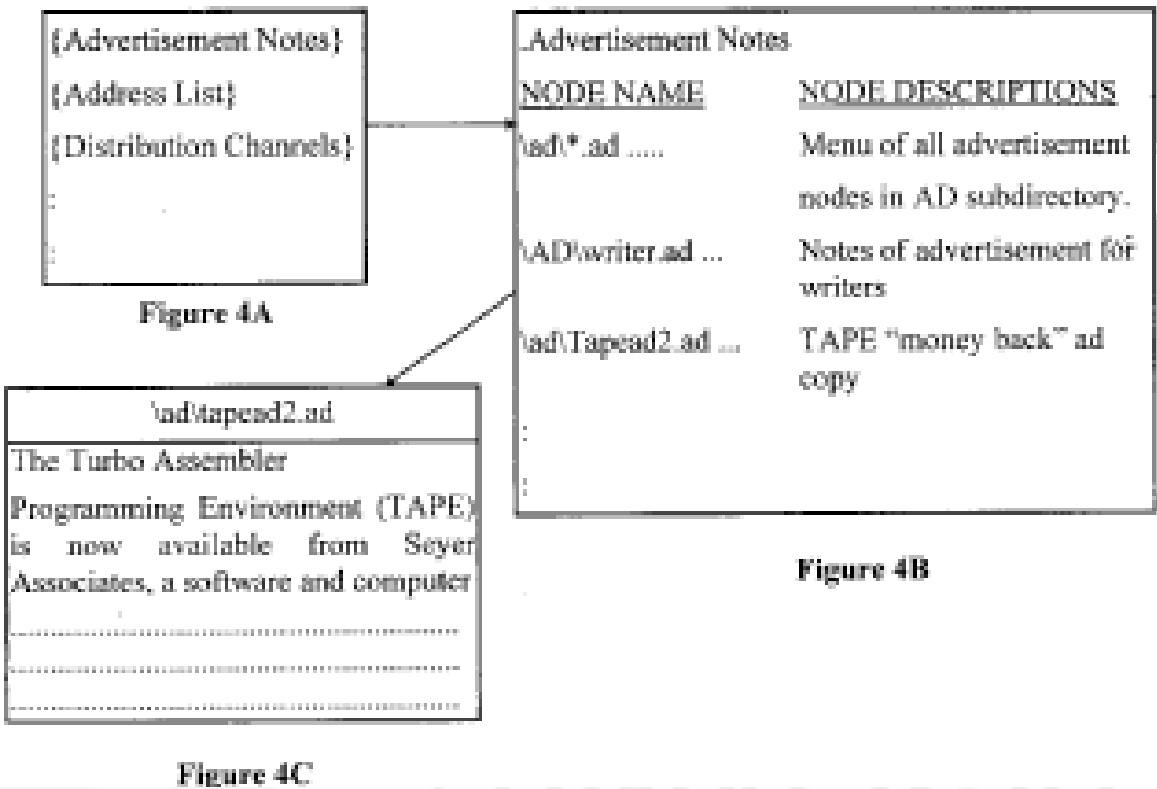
{Advertisement Notes}

{Address List}

{Distribution Channels}

:

:

Figure 4A

.Advertisement Notes

| NODE NAME | NODE DESCRIPTIONS |
|---|---|
| \ad\*.ad ..... | Menu of all advertisement nodes in AD subdirectory. |
| \AD\writer.ad ... | Notes of advertisement för writers |
| \ad\Tapead2.ad ... | TAPE "money back" ad copy |
| : | |
| : | |

Figure 4B

\ad\tapead2.ad

The Turbo Assembler

Programming Environment (TAPE) is now available from Seyer Associates, a software and computer

..........................................

..........................................

..........................................

Figure 4C